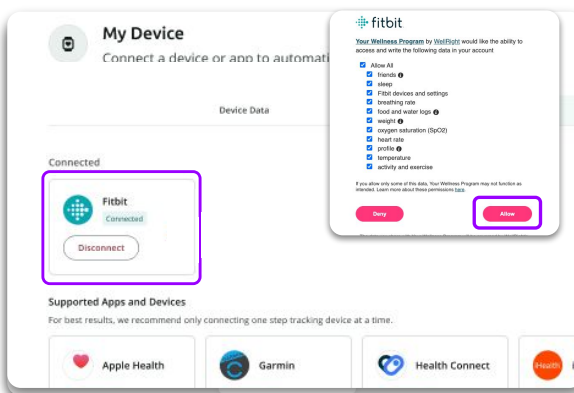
My Device

Connect a device or app to automati

Device Data

Connected

Fitbit

Connected

Disconnect

Supported Apps and Devices

For best results, we recommend only connecting one step tracking device at a time.

Apple Health

Garmin

Health Connect

Health

fitbit

Your Wellness Program by WellRight would like the ability to access and write the following data in your account

Allow All
friends
sleep
Fitbit devices and settings
breathing rate
food and water logs
weight
oxygen saturation (SpO2)
heart rate
profile
temperature
activity and exercise

If you allow only some of this data, Your Wellness Program may not function as intended. Learn more about these permissions here.

Deny

Allow